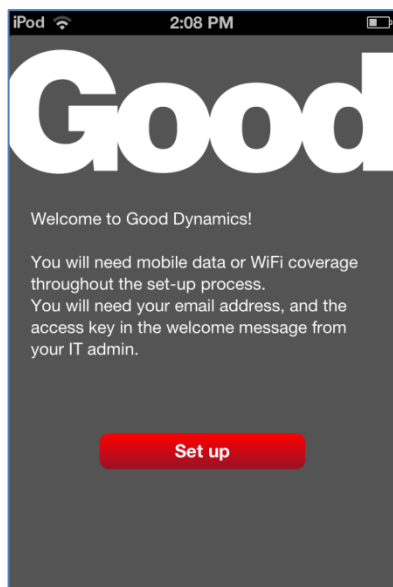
iPod 2:08 PM

Good

Welcome to Good Dynamics!

You will need mobile data or WiFi coverage throughout the set-up process.
You will need your email address, and the access key in the welcome message from your IT admin.

Set up